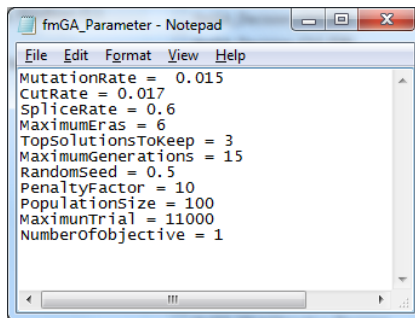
fmGA_Parameter - Notepad

File Edit Format View Help

MutationRate =  0.015
CutRate = 0.017
SpliceRate = 0.6
MaximumEras = 6
TopSolutionsToKeep = 3
MaximumGenerations = 15
RandomSeed = 0.5
PenaltyFactor = 10
PopulationSize = 100
MaximunTrial = 11000
NumberOfObjective = 1